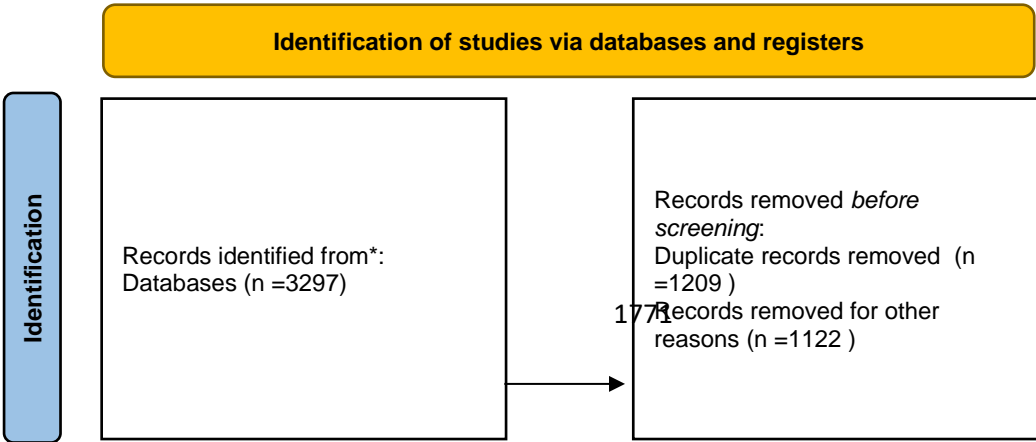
Identification of studies via databases and registers

Identification

Records identified from*:
Databases (n =3297)

Records removed *before screening*:
Duplicate records removed (n =1209 )
Records removed for other reasons (n =1122 )

1771